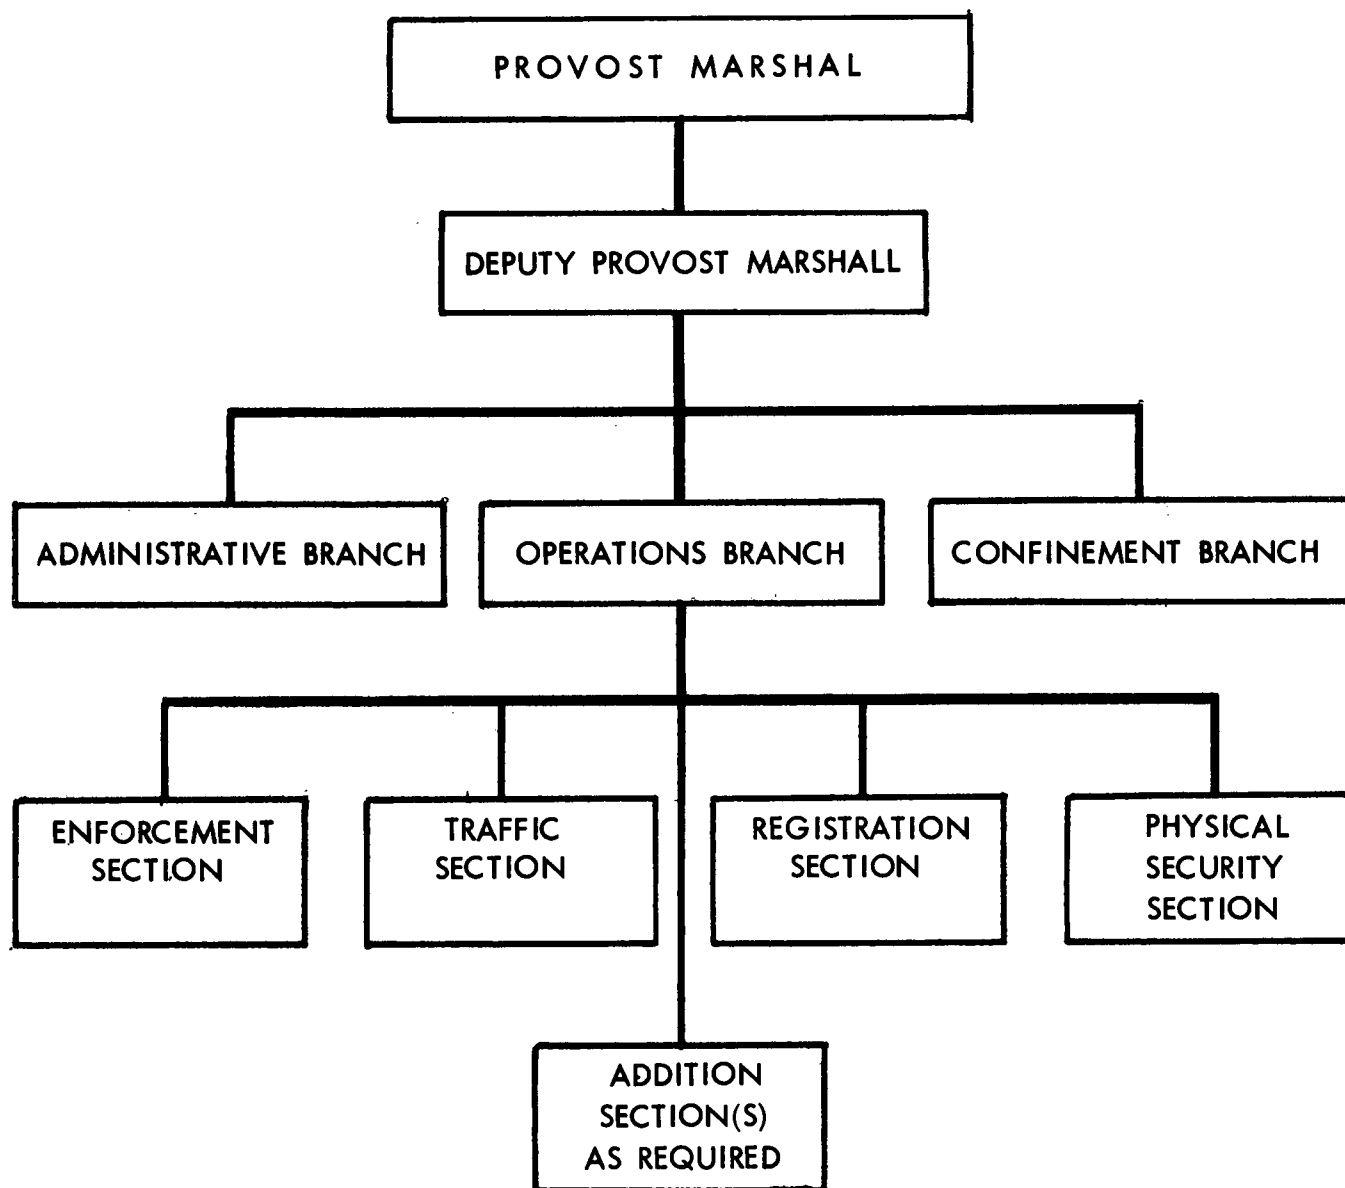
PROVOST MARSHAL

DEPUTY PROVOST MARSHALL

ADMINISTRATIVE BRANCH

OPERATIONS BRANCH

CONFINEMENT BRANCH

ENFORCEMENT SECTION

TRAFFIC SECTION

REGISTRATION SECTION

PHYSICAL SECURITY SECTION

ADDITION SECTION(S) AS REQUIRED